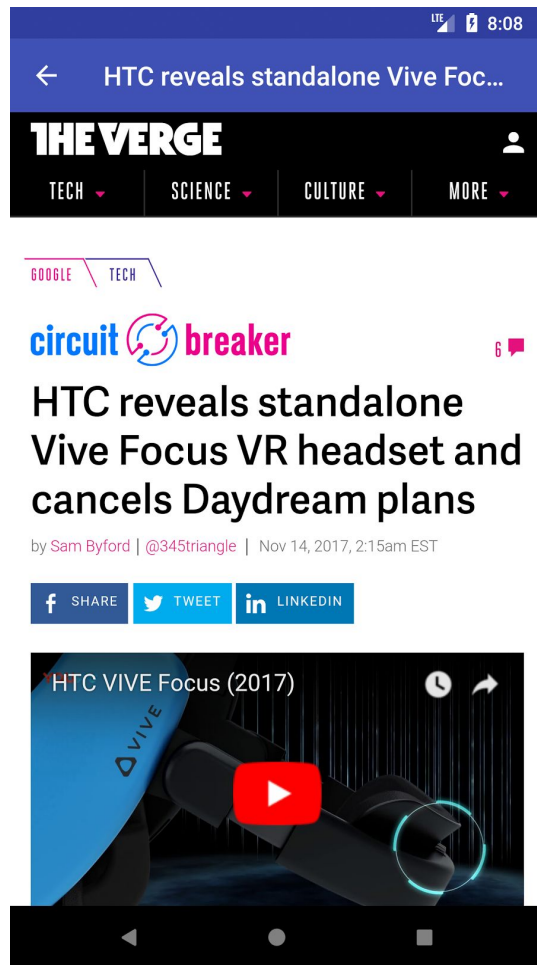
LTE 8:08

HTC reveals standalone Vive Foc...

THE VERGE

TECH SCIENCE CULTURE MORE

GOOGLE TECH

circuit breaker

6

HTC reveals standalone Vive Focus VR headset and cancels Daydream plans

by Sam Byford | @345triangle | Nov 14, 2017, 2:15am EST

SHARE TWEET LINKEDIN

HTC VIVE Focus (2017)

VIVE